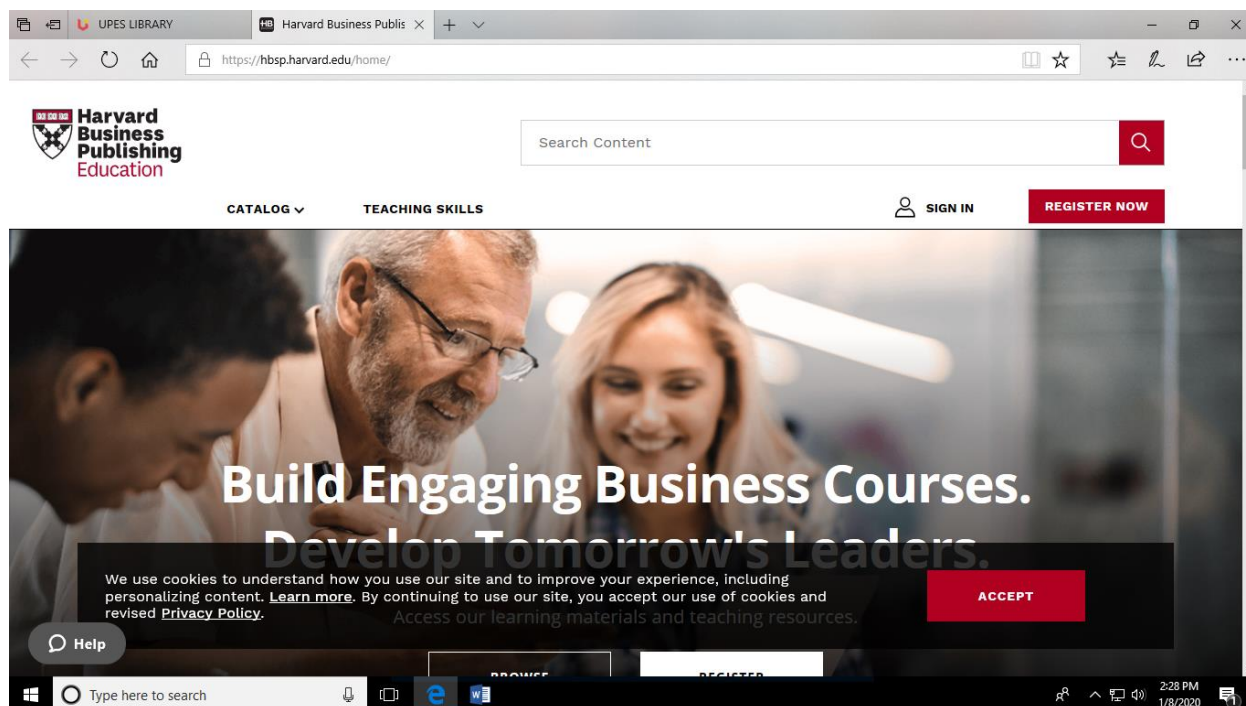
UPES LIBRARY
Harvard Business Publis ×
https://hbsp.harvard.edu/home/

Harvard Business Publishing Education

Search Content

CATALOG
TEACHING SKILLS
SIGN IN
REGISTER NOW

Build Engaging Business Courses.
Develop Tomorrow's Leaders.

We use cookies to understand how you use our site and to improve your experience, including personalizing content. Learn more. By continuing to use our site, you accept our use of cookies and revised Privacy Policy.

ACCEPT

Access our learning materials and teaching resources.

Help

BROWSE
REGISTER

Type here to search
2:28 PM
1/8/2020